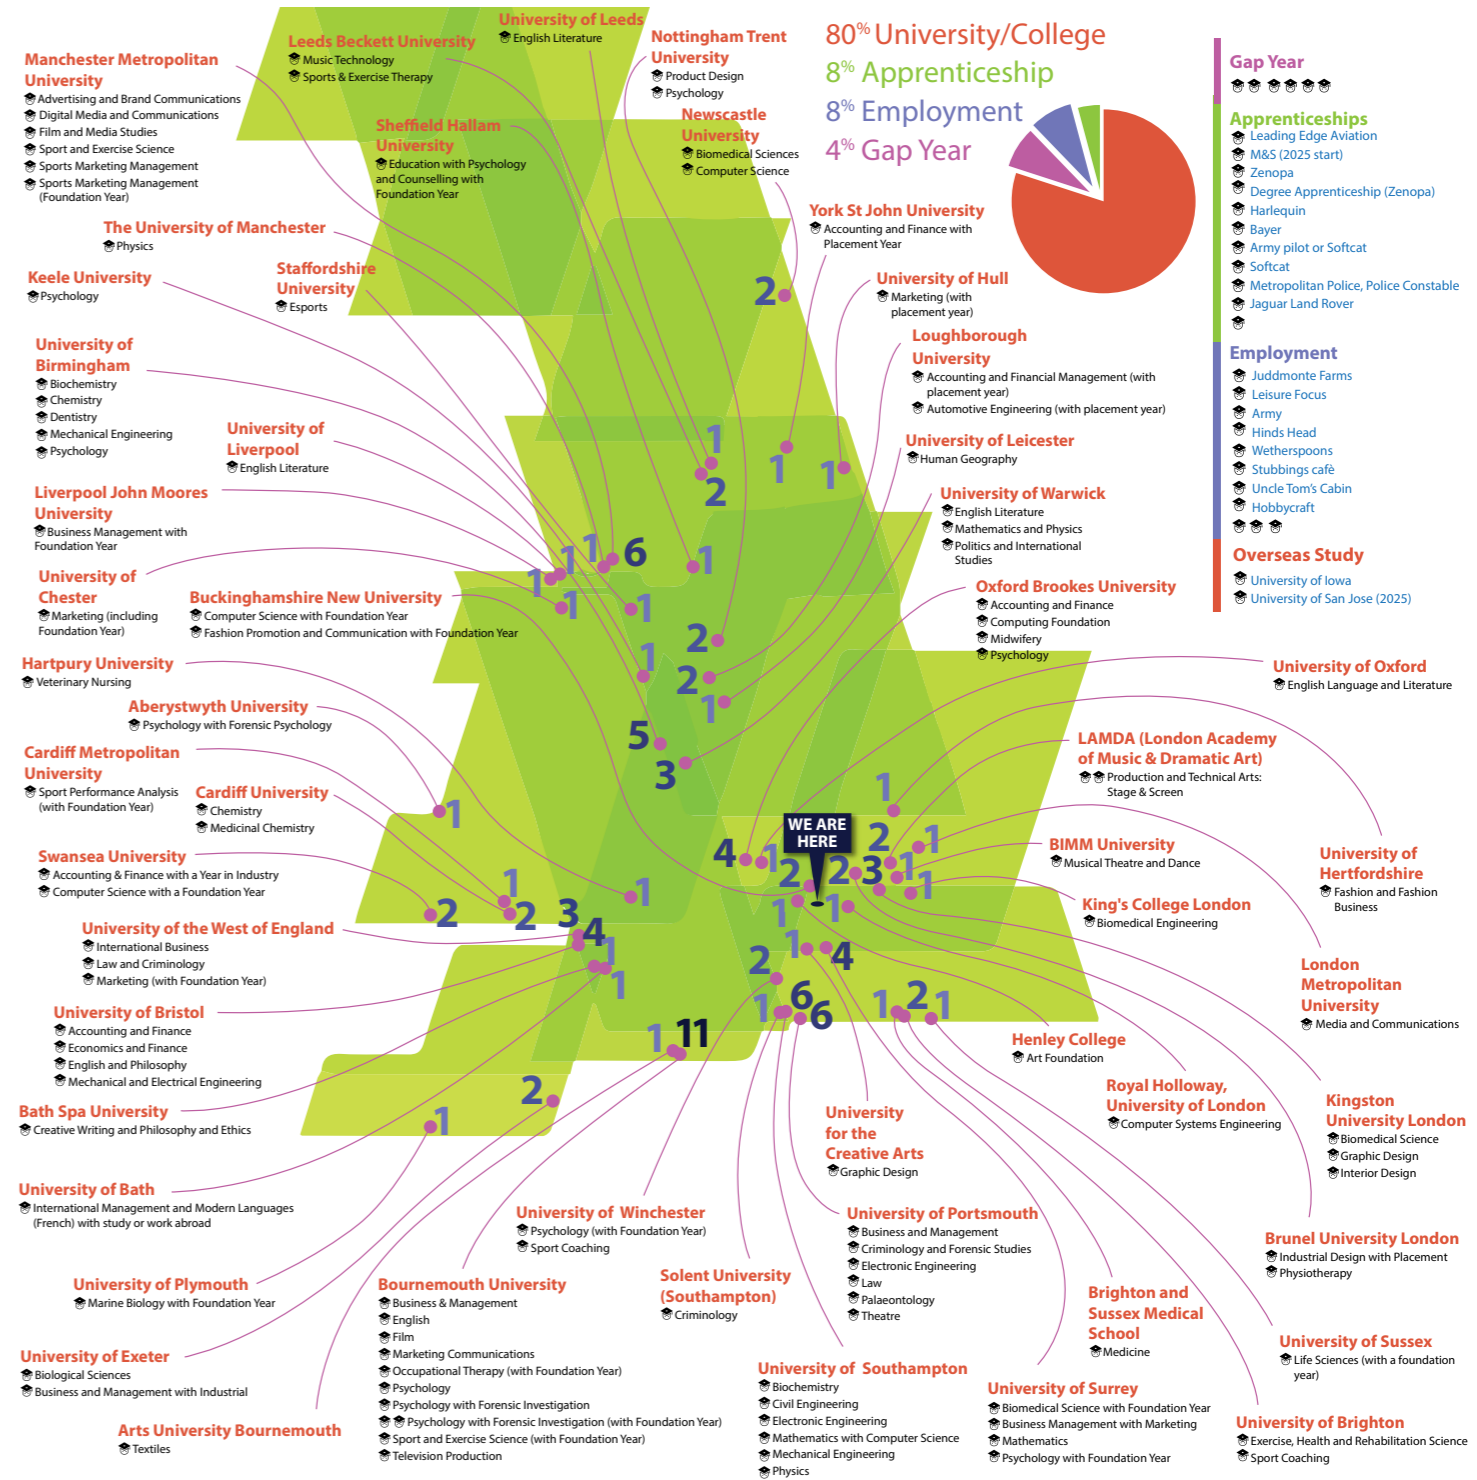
80% University/College
8% Apprenticeship
8% Employment
4% Gap Year

Gap Year

Apprenticeships
Leading Edge Aviation
M&S (2025 start)
Zenopa
Degree Apprenticeship (Zenopa)
Harlequin
Bayer
Army pilot or Softcat
Softcat
Metropolitan Police, Police Constable
Jaguar Land Rover

Employment
Juddmonte Farms
Leisure Focus
Army
Hinds Head
Wetherspoons
Stubbings café
Uncle Tom's Cabin
Hobbycraft

Overseas Study
University of Iowa
University of San Jose (2025)

Manchester Metropolitan University
Advertising and Brand Communications
Digital Media and Communications
Film and Media Studies
Sport and Exercise Science
Sports Marketing Management
Sports Marketing Management (Foundation Year)

Leeds Beckett University
Music Technology
Sports & Exercise Therapy

University of Leeds
English Literature

Nottingham Trent University
Product Design
Psychology

Newcastle University
Biomedical Sciences
Computer Science

Sheffield Hallam University
Education with Psychology and Counselling with Foundation Year

The University of Manchester
Physics

Keele University
Psychology

Staffordshire University
Esports

York St John University
Accounting and Finance with Placement Year

University of Hull
Marketing (with placement year)

Loughborough University
Accounting and Financial Management (with placement year)
Automotive Engineering (with placement year)

University of Birmingham
Biochemistry
Chemistry
Dentistry
Mechanical Engineering
Psychology

University of Liverpool
English Literature

University of Leicester
Human Geography

Liverpool John Moores University
Business Management with Foundation Year

University of Warwick
English Literature
Mathematics and Physics
Politics and International Studies

University of Chester
Marketing (including Foundation Year)

Buckinghamshire New University
Computer Science with Foundation Year
Fashion Promotion and Communication with Foundation Year

Oxford Brookes University
Accounting and Finance
Computing Foundation
Midwifery
Psychology

Hartpury University
Veterinary Nursing

University of Oxford
English Language and Literature

Aberystwyth University
Psychology with Forensic Psychology

LAMDA (London Academy of Music & Dramatic Art)
Production and Technical Arts: Stage & Screen

Cardiff Metropolitan University
Sport Performance Analysis (with Foundation Year)

Cardiff University
Chemistry
Medicinal Chemistry

BIMM University
Musical Theatre and Dance

University of Hertfordshire
Fashion and Fashion Business

Swansea University
Accounting & Finance with a Year in Industry
Computer Science with a Foundation Year

WE ARE HERE

King's College London
Biomedical Engineering

University of the West of England
International Business
Law and Criminology
Marketing (with Foundation Year)

London Metropolitan University
Media and Communications

University of Bristol
Accounting and Finance
Economics and Finance
English and Philosophy
Mechanical and Electrical Engineering

Henley College
Art Foundation

Bath Spa University
Creative Writing and Philosophy and Ethics

Royal Holloway, University of London
Computer Systems Engineering

Kingston University London
Biomedical Science
Graphic Design
Interior Design

University for the Creative Arts
Graphic Design

University of Bath
International Management and Modern Languages (French) with study or work abroad

University of Winchester
Psychology (with Foundation Year)
Sport Coaching

University of Portsmouth
Business and Management
Criminology and Forensic Studies
Electronic Engineering
Law
Palaeontology
Theatre

Brunel University London
Industrial Design with Placement
Physiotherapy

University of Plymouth
Marine Biology with Foundation Year

Bournemouth University
Business & Management
English
Film
Marketing Communications
Occupational Therapy (with Foundation Year)
Psychology
Psychology with Forensic Investigation
Psychology with Forensic Investigation (with Foundation Year)
Sport and Exercise Science (with Foundation Year)
Television Production

Solent University (Southampton)
Criminology

Brighton and Sussex Medical School
Medicine

University of Sussex
Life Sciences (with a foundation year)

University of Exeter
Biological Sciences
Business and Management with Industrial

University of Southampton
Biochemistry
Civil Engineering
Electronic Engineering
Mathematics with Computer Science
Mechanical Engineering
Physics

University of Surrey
Biomedical Science with Foundation Year
Business Management with Marketing
Mathematics
Psychology with Foundation Year

University of Brighton
Exercise, Health and Rehabilitation Science
Sport Coaching

Arts University Bournemouth
Textiles

2 1 1 1 2 1 1 1 6 1 1 1 1 2 1 2 1 5 3 1 1 4 1 2 2 3 1 1 1 2 2 1 2 3 4 1 1 1 1 4 2 1 6 6 1 2 1 1 11 2 1